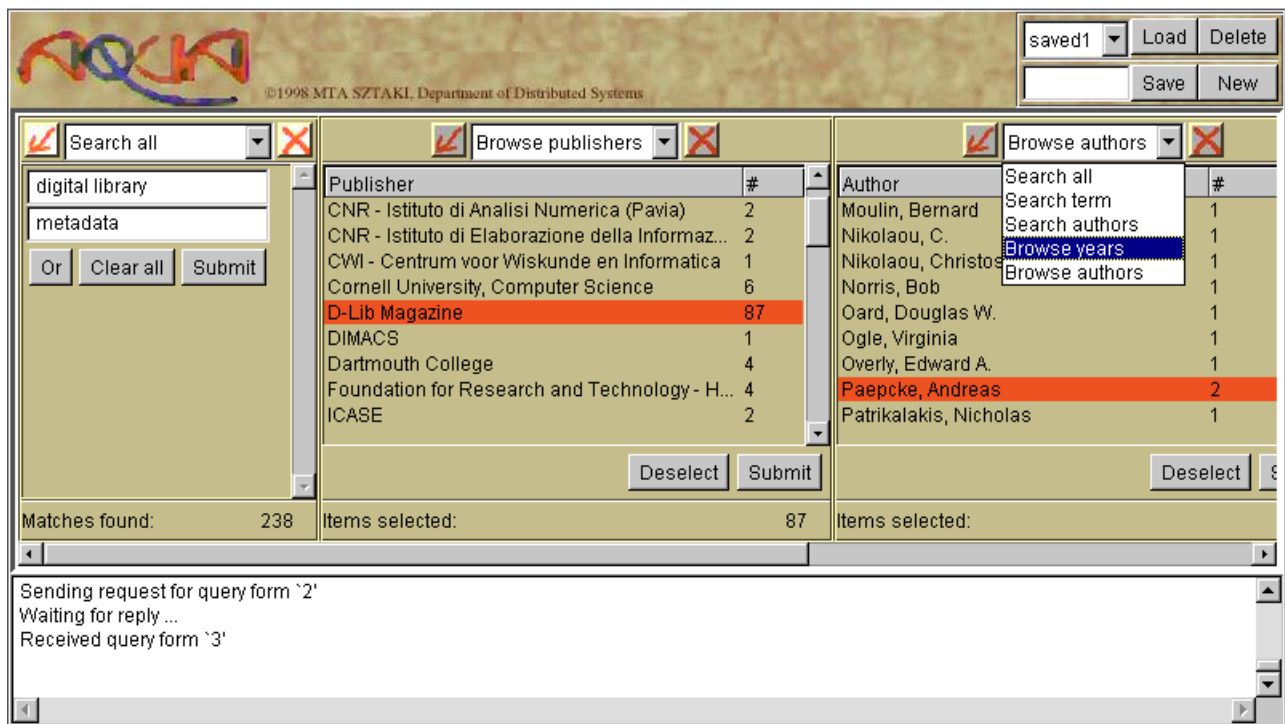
©1998 MTA SZTAKI, Department of Distributed Systems

saved1 Load Delete
Save New

Search all
digital library
metadata
Or Clear all Submit
Matches found: 238

Browse publishers

| Publisher | # |
|---|---|
| CNR - Istituto di Analisi Numerica (Pavia) | 2 |
| CNR - Istituto di Elaborazione della Informaz... | 2 |
| CWI - Centrum voor Wiskunde en Informatica | 1 |
| Cornell University, Computer Science | 6 |
| D-Lib Magazine | 87 |
| DIMACS | 1 |
| Dartmouth College | 4 |
| Foundation for Research and Technology - H... | 4 |
| ICASE | 2 |

Deselect Submit
Items selected: 87

Browse authors
Search all
Search term
Search authors
Browse years
Browse authors

| Author | # |
|---|---|
| Moulin, Bernard | 1 |
| Nikolaou, C. | 1 |
| Nikolaou, Christos | 1 |
| Norris, Bob | 1 |
| Oard, Douglas W. | 1 |
| Ogle, Virginia | 1 |
| Overly, Edward A. | 1 |
| Paepcke, Andreas | 2 |
| Patrikalakis, Nicholas | 1 |

Deselect S
Items selected:

Sending request for query form `2'
Waiting for reply ...
Received query form `3'